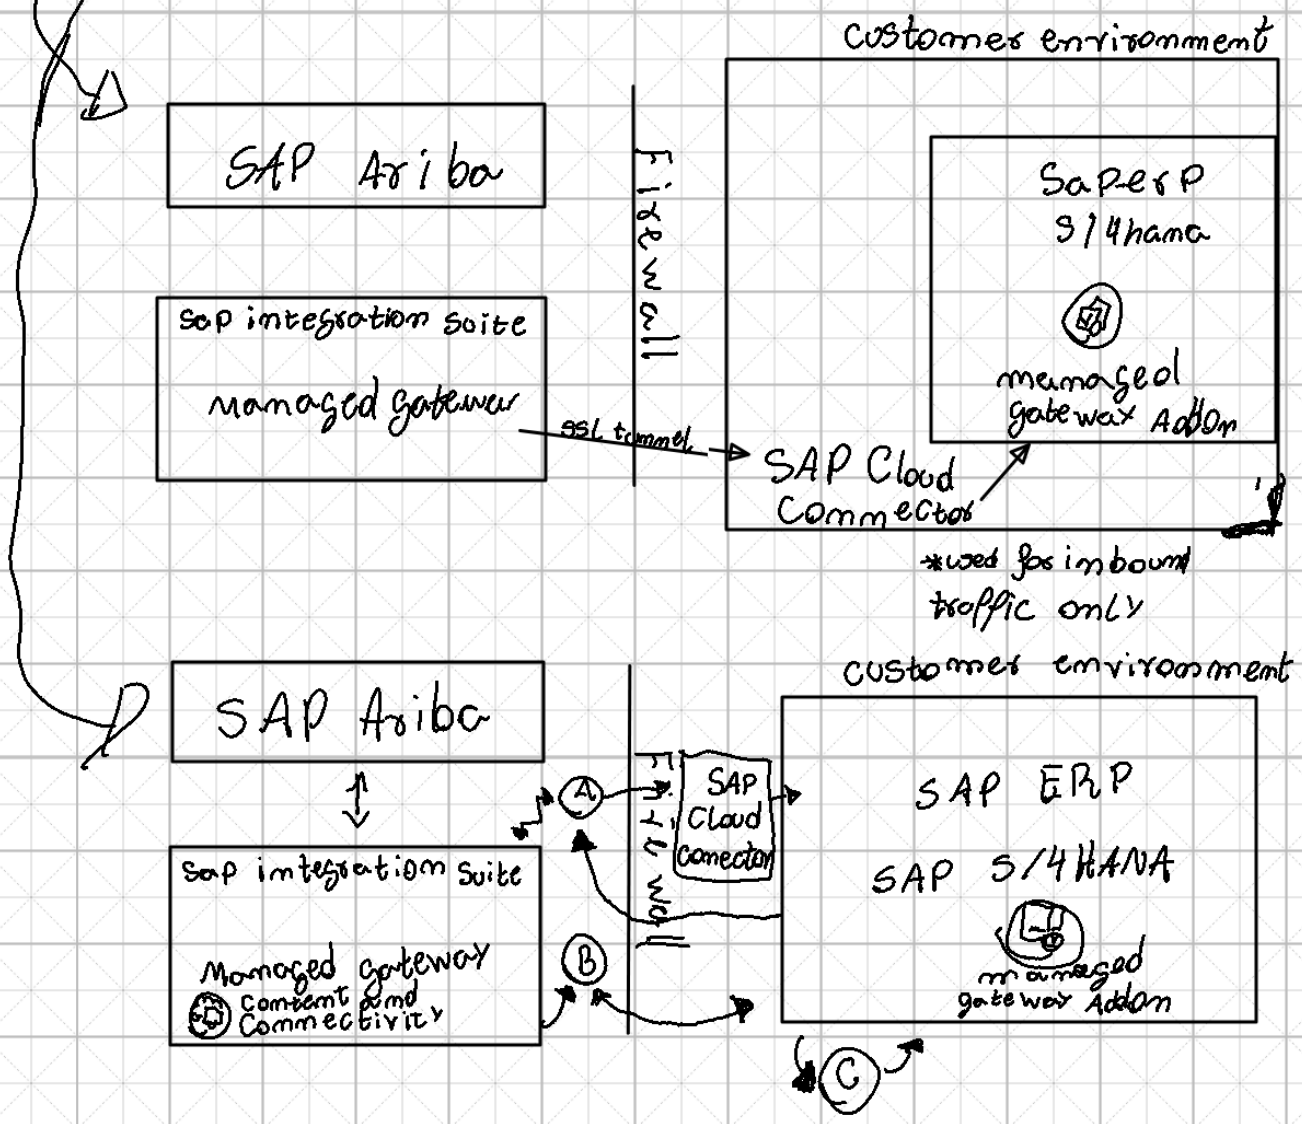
customer environment

SAP Ariba

Firewall

SaperP
S/4hana

managed gatewax Addon

sap integration soite

managed gatewar

SSL tunnel

SAP Cloud Commector

*used for inbound traffic only

customer environment

SAP Ariba

A

Firewall

SAP Cloud conector

SAP ERP

SAP S/4HANA

sap integration suite

Managed gateway
content and connectivity

B

managed gateway Addon

C